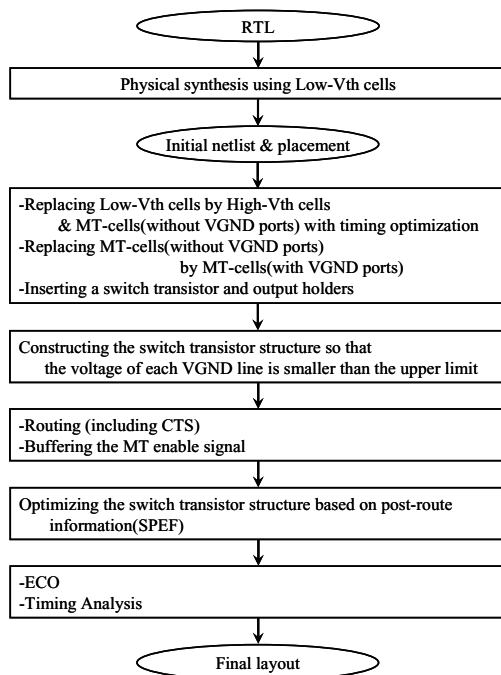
RTL

Physical synthesis using Low-Vth cells

Initial netlist & placement

-Replacing Low-Vth cells by High-Vth cells & MT-cells(without VGND ports) with timing optimization
-Replacing MT-cells(without VGND ports) by MT-cells(with VGND ports)
-Inserting a switch transistor and output holders

Constructing the switch transistor structure so that the voltage of each VGND line is smaller than the upper limit

-Routing (including CTS)
-Buffering the MT enable signal

Optimizing the switch transistor structure based on post-route information(SPEF)

-ECO
-Timing Analysis

Final layout